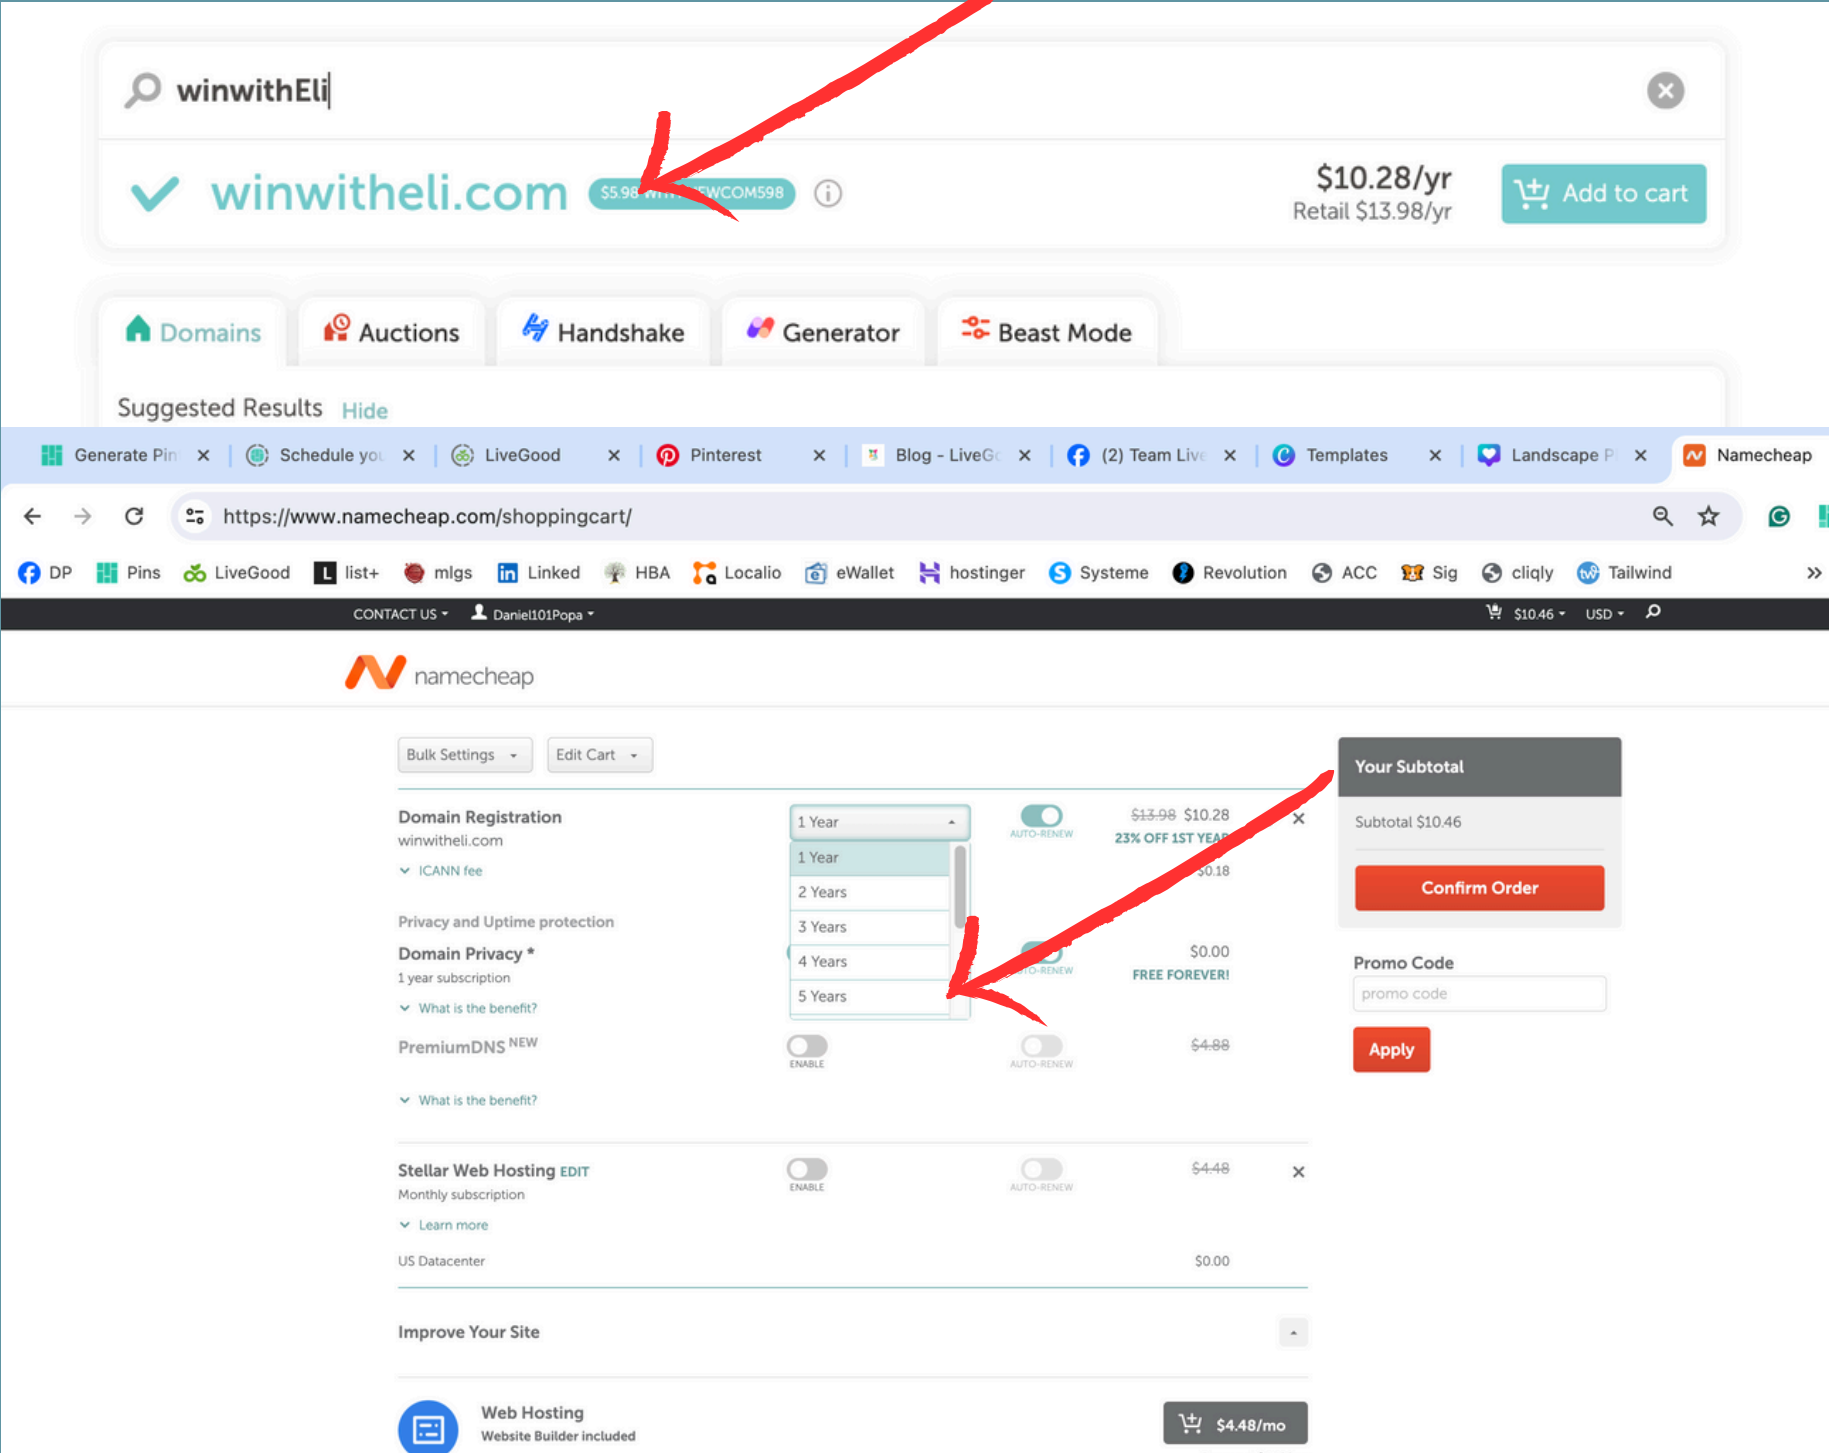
winwithEli

winwitheli.com $5.98 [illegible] WCOM598

$10.28/yr
Retail $13.98/yr

Add to cart

Domains Auctions Handshake Generator Beast Mode

Suggested Results Hide

Generate Pin × Schedule you × LiveGood × Pinterest × Blog - LiveG × (2) Team Live × Templates × Landscape P × Namecheap

https://www.namecheap.com/shoppingcart/

DP Pins LiveGood list+ mlgs Linked HBA Localio eWallet hostinger Systeme Revolution ACC Sig cliqly Tailwind »

CONTACT US Daniel101Popa $10.46 USD

namecheap

Bulk Settings Edit Cart

Domain Registration
winwitheli.com
ICANN fee

1 Year
1 Year
2 Years
3 Years
4 Years
5 Years

AUTO-RENEW

~~$13.98~~ $10.28
23% OFF 1ST YEAR
$0.18

Privacy and Uptime protection
Domain Privacy *
1 year subscription
What is the benefit?

$0.00
FREE FOREVER!

PremiumDNS NEW
ENABLE AUTO-RENEW ~~$4.88~~
What is the benefit?

Stellar Web Hosting EDIT
Monthly subscription
Learn more
ENABLE AUTO-RENEW ~~$4.48~~

US Datacenter $0.00

Improve Your Site

Web Hosting
Website Builder included
$4.48/mo

Your Subtotal
Subtotal $10.46
Confirm Order

Promo Code
promo code
Apply